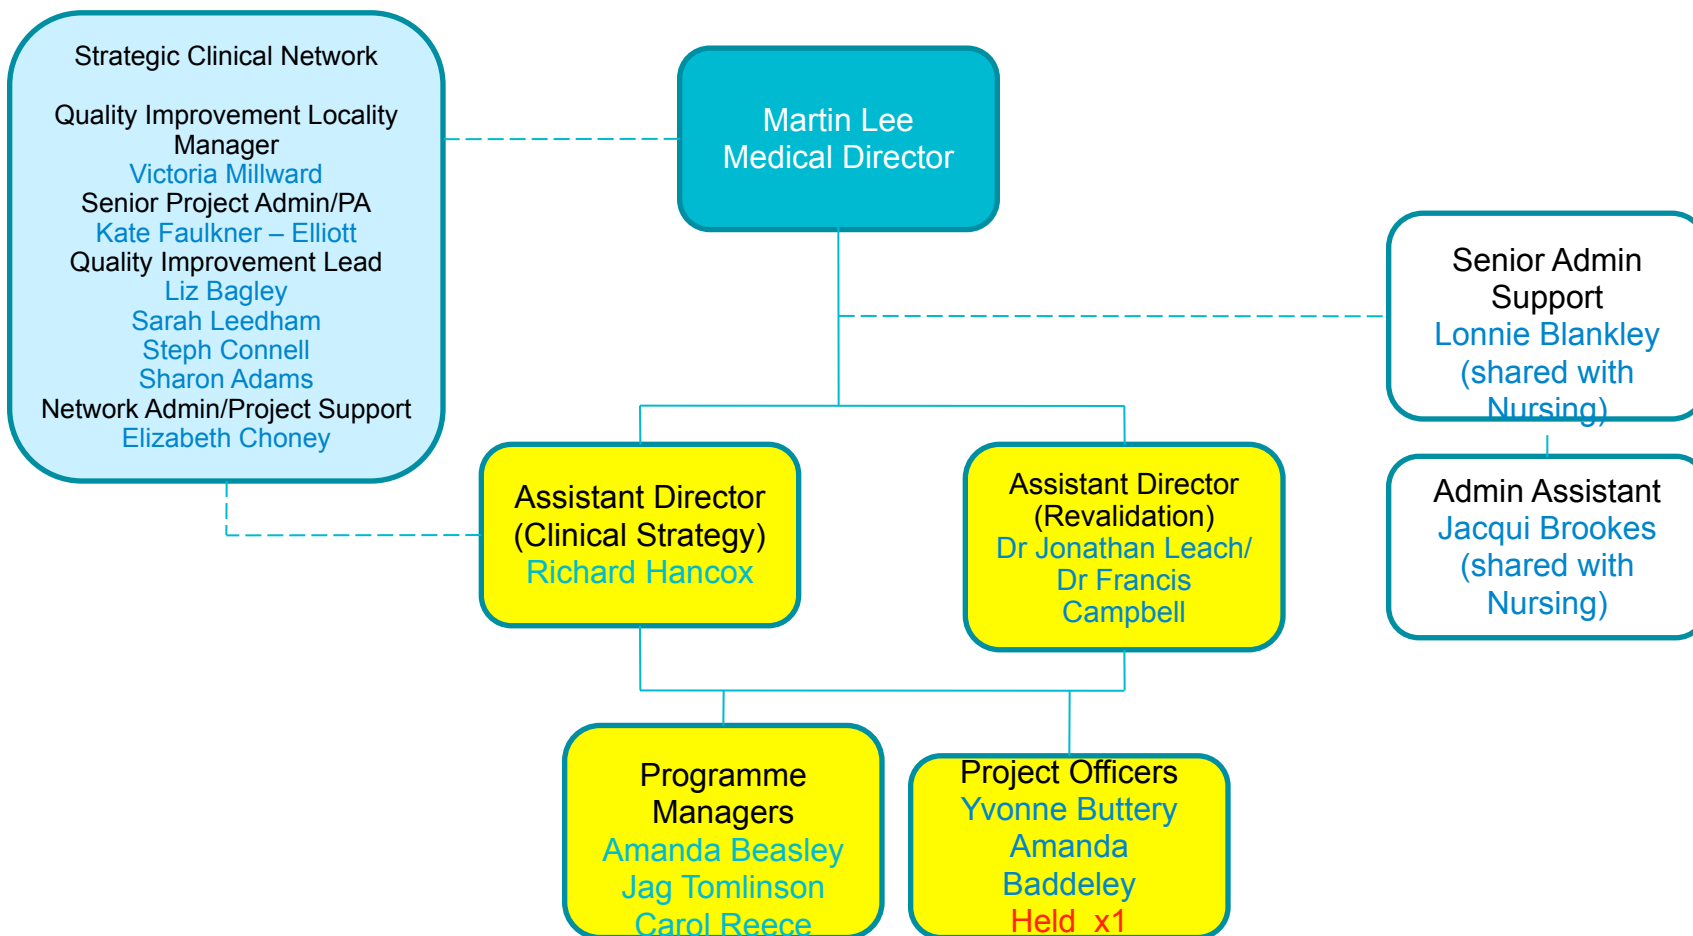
Strategic Clinical Network

Quality Improvement Locality Manager
Victoria Millward
Senior Project Admin/PA
Kate Faulkner – Elliott
Quality Improvement Lead
Liz Bagley
Sarah Leedham
Steph Connell
Sharon Adams
Network Admin/Project Support
Elizabeth Choney

Martin Lee
Medical Director

Senior Admin Support
Lonnie Blankley (shared with Nursing)

Admin Assistant
Jacqui Brookes (shared with Nursing)

Assistant Director (Clinical Strategy)
Richard Hancox

Assistant Director (Revalidation)
Dr Jonathan Leach/ Dr Francis Campbell

Programme Managers
Amanda Beasley
Jag Tomlinson
Carol Reece

Project Officers
Yvonne Buttery
Amanda Baddeley
Held x1